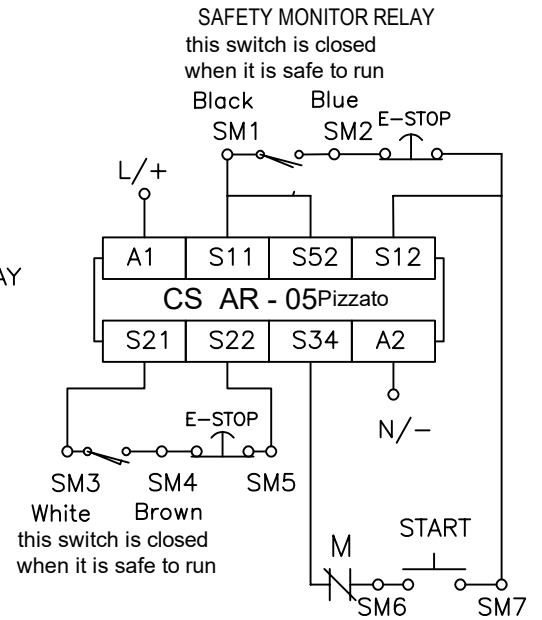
SAFETY MONITOR RELAY
this switch is closed when it is safe to run

Black
SM1

Blue
SM2

E-STOP

L/+

AY

| A1 | S11 | S52 | S12 |
|---|---|---|---|

CS AR - 05Pizzato

| S21 | S22 | S34 | A2 |
|---|---|---|---|

E-STOP

N/−

SM3
White

SM4
Brown

SM5

this switch is closed when it is safe to run

M

START

SM6

SM7